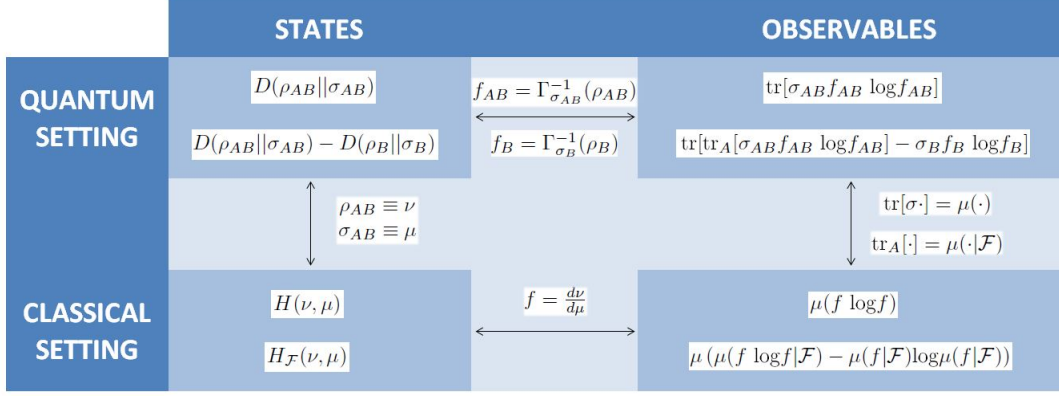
| | STATES | | OBSERVABLES |
|---|---|---|---|
| QUANTUM SETTING | $D(\rho_{AB}\|\|\sigma_{AB})$ <br> $D(\rho_{AB}\|\|\sigma_{AB}) - D(\rho_B\|\|\sigma_B)$ | $f_{AB} = \Gamma^{-1}_{\sigma_{AB}}(\rho_{AB})$ <br> $f_B = \Gamma^{-1}_{\sigma_B}(\rho_B)$ | $\mathrm{tr}[\sigma_{AB} f_{AB} \log f_{AB}]$ <br> $\mathrm{tr}[\mathrm{tr}_A[\sigma_{AB} f_{AB} \log f_{AB}] - \sigma_B f_B \log f_B]$ |
| | $\rho_{AB} \equiv \nu$ <br> $\sigma_{AB} \equiv \mu$ | | $\mathrm{tr}[\sigma \cdot] = \mu(\cdot)$ <br> $\mathrm{tr}_A[\cdot] = \mu(\cdot\|\mathcal{F})$ |
| CLASSICAL SETTING | $H(\nu, \mu)$ <br> $H_{\mathcal{F}}(\nu, \mu)$ | $f = \frac{d\nu}{d\mu}$ | $\mu(f \log f)$ <br> $\mu\left(\mu(f \log f\|\mathcal{F}) - \mu(f\|\mathcal{F})\log\mu(f\|\mathcal{F})\right)$ |